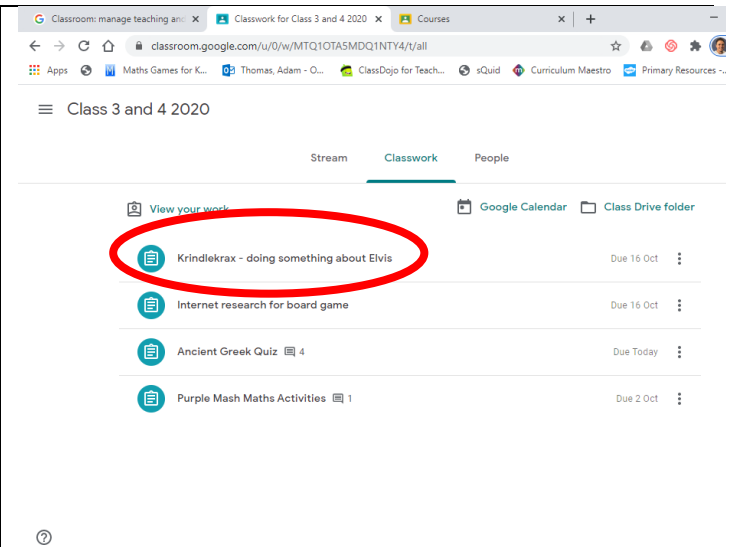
Classroom: manage teaching and
Classwork for Class 3 and 4 2020
Courses

classroom.google.com/u/0/w/MTQ1OTA5MDQ1NTY4/t/all

Apps
Maths Games for K...
Thomas, Adam - O...
ClassDojo for Teach...
sQuid
Curriculum Maestro
Primary Resources -...

Class 3 and 4 2020

Stream
Classwork
People

View your work
Google Calendar
Class Drive folder

Krindlekrax - doing something about Elvis
Due 16 Oct

Internet research for board game
Due 16 Oct

Ancient Greek Quiz 4
Due Today

Purple Mash Maths Activities 1
Due 2 Oct

?